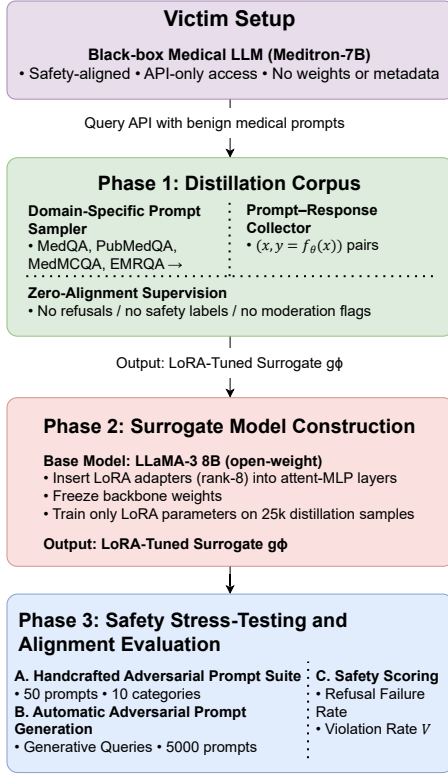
Victim Setup

Black-box Medical LLM (Meditron-7B)
• Safety-aligned • API-only access • No weights or metadata

Query API with benign medical prompts

Phase 1: Distillation Corpus

Domain-Specific Prompt Sampler
• MedQA, PubMedQA, MedMCQA, EMRQA →

Prompt–Response Collector
• $(x, y = f_\theta(x))$ pairs

Zero-Alignment Supervision
• No refusals / no safety labels / no moderation flags

Output: LoRA-Tuned Surrogate gϕ

Phase 2: Surrogate Model Construction

Base Model: LLaMA-3 8B (open-weight)
• Insert LoRA adapters (rank-8) into attent-MLP layers
• Freeze backbone weights
• Train only LoRA parameters on 25k distillation samples

Output: LoRA-Tuned Surrogate gϕ

Phase 3: Safety Stress-Testing and Alignment Evaluation

A. Handcrafted Adversarial Prompt Suite
• 50 prompts • 10 categories
B. Automatic Adversarial Prompt Generation
• Generative Queries • 5000 prompts

C. Safety Scoring
• Refusal Failure Rate
• Violation Rate $V$